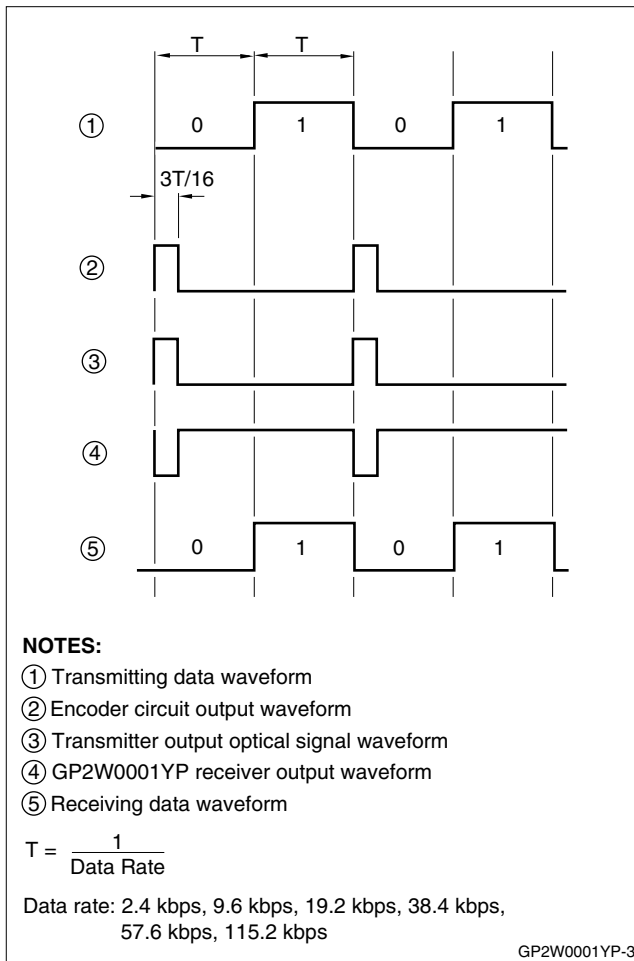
T T

① 0 1 0 1

3T/16

②

③

④

⑤ 0 1 0 1

**NOTES:**

① Transmitting data waveform

② Encoder circuit output waveform

③ Transmitter output optical signal waveform

④ GP2W0001YP receiver output waveform

⑤ Receiving data waveform

$T = \frac{1}{\text{Data Rate}}$

Data rate: 2.4 kbps, 9.6 kbps, 19.2 kbps, 38.4 kbps, 57.6 kbps, 115.2 kbps

GP2W0001YP-3